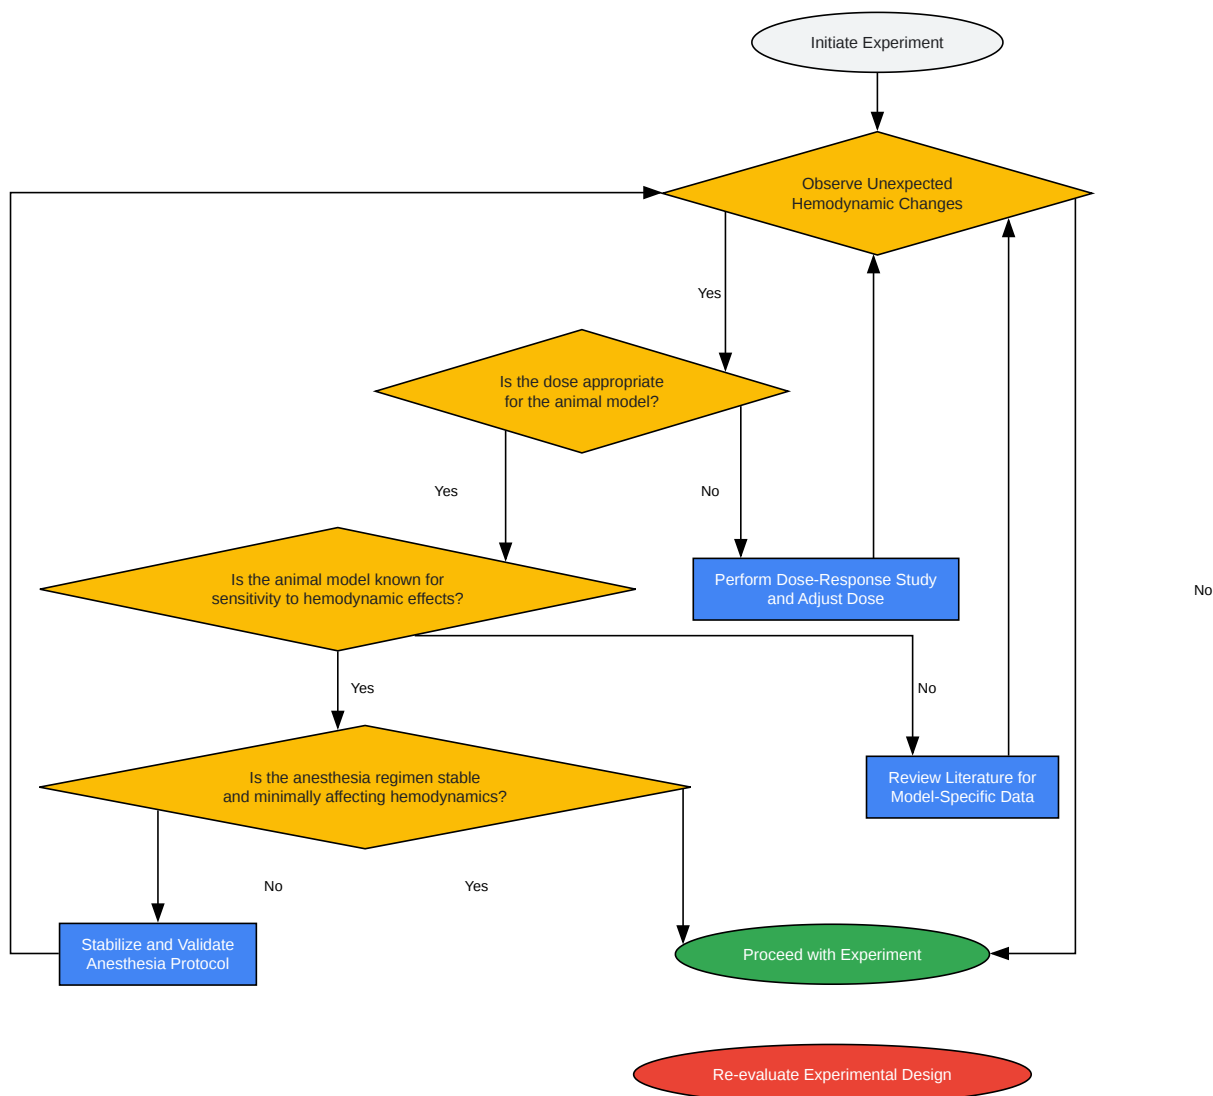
Initiate Experiment

Observe Unexpected Hemodynamic Changes

Yes

Is the dose appropriate for the animal model?

Yes

No

Is the animal model known for sensitivity to hemodynamic effects?

Perform Dose-Response Study and Adjust Dose

No

Yes

No

Is the anesthesia regimen stable and minimally affecting hemodynamics?

Review Literature for Model-Specific Data

No

Yes

Stabilize and Validate Anesthesia Protocol

Proceed with Experiment

Re-evaluate Experimental Design